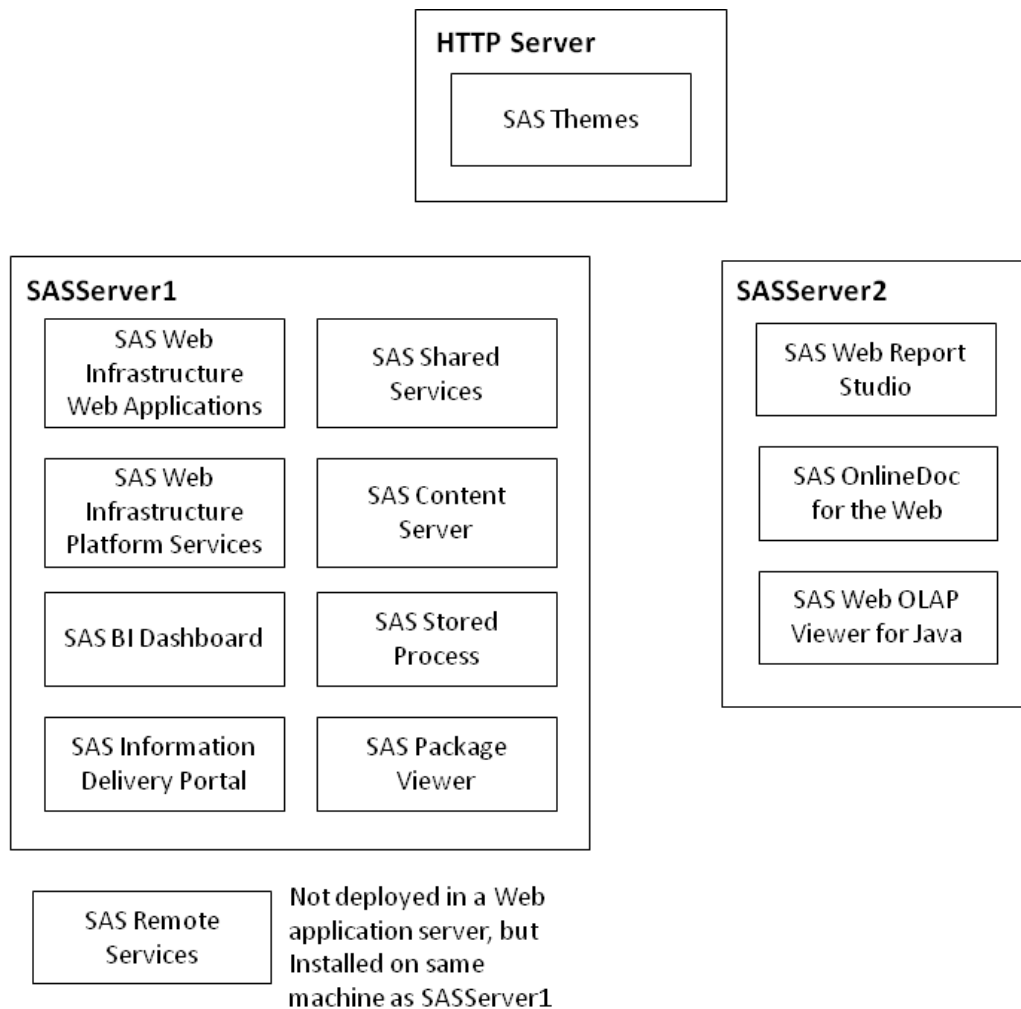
HTTP Server

SAS Themes

SASServer1

SAS Web Infrastructure Web Applications

SAS Shared Services

SAS Web Infrastructure Platform Services

SAS Content Server

SAS BI Dashboard

SAS Stored Process

SAS Information Delivery Portal

SAS Package Viewer

SASServer2

SAS Web Report Studio

SAS OnlineDoc for the Web

SAS Web OLAP Viewer for Java

SAS Remote Services

Not deployed in a Web application server, but Installed on same machine as SASServer1